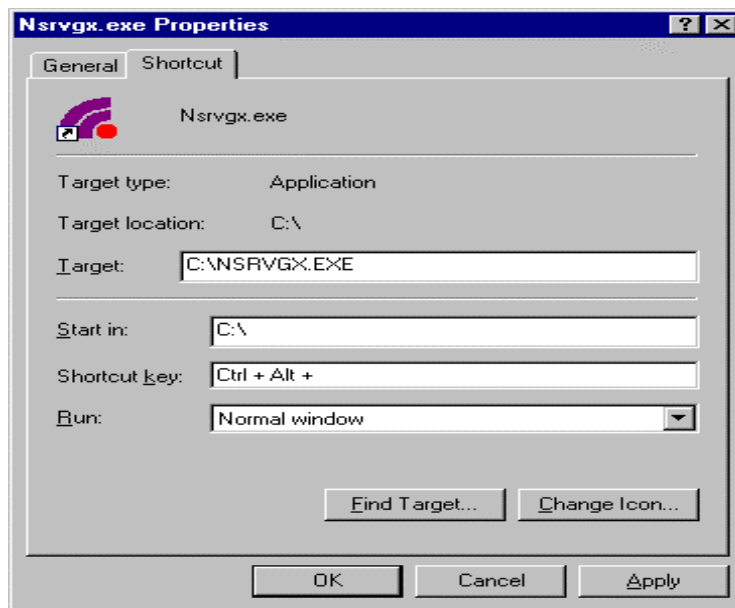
Nsrvgx.exe Properties

? X

General Shortcut

Nsrvgx.exe

Target type: Application

Target location: C:\

Target: C:\NSRVGX.EXE

Start in: C:\

Shortcut key: Ctrl + Alt +

Run: Normal window

Find Target... Change Icon...

OK Cancel Apply